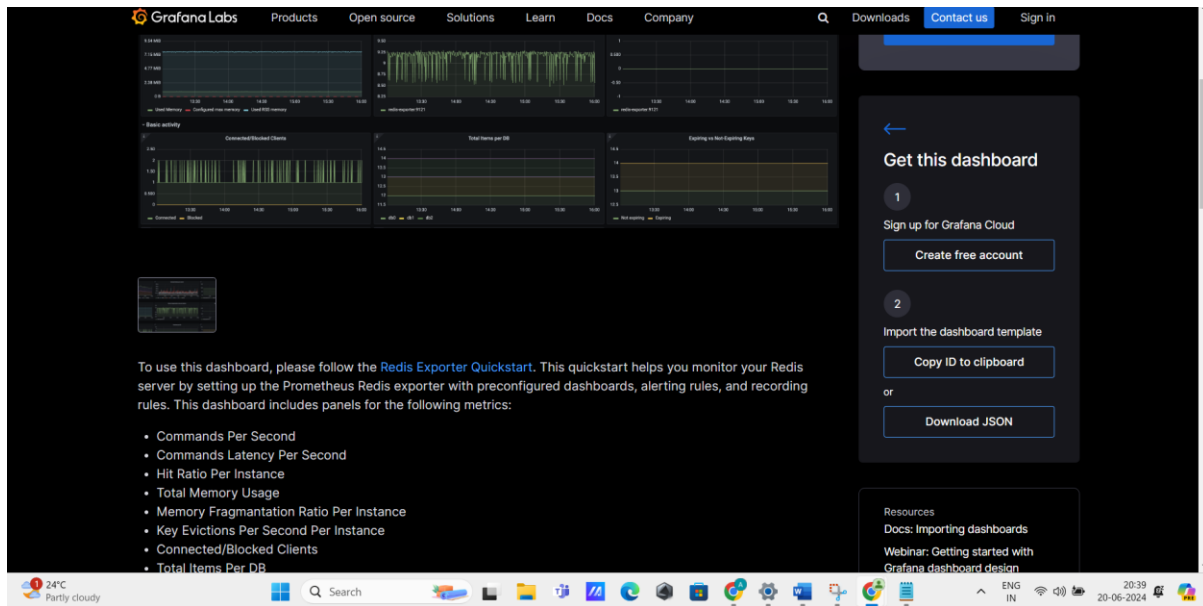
Grafana Labs Products Open source Solutions Learn Docs Company Downloads Contact us Sign in

Basic activity

Connected/Blocked Clients

Total Items per DB

Expiring vs Not-Expiring Keys

Get this dashboard

1

Sign up for Grafana Cloud

Create free account

2

Import the dashboard template

Copy ID to clipboard

or

Download JSON

To use this dashboard, please follow the Redis Exporter Quickstart. This quickstart helps you monitor your Redis server by setting up the Prometheus Redis exporter with preconfigured dashboards, alerting rules, and recording rules. This dashboard includes panels for the following metrics:

- Commands Per Second
- Commands Latency Per Second
- Hit Ratio Per Instance
- Total Memory Usage
- Memory Fragmantation Ratio Per Instance
- Key Evictions Per Second Per Instance
- Connected/Blocked Clients
- Total Items Per DB

Resources

Docs: Importing dashboards

Webinar: Getting started with Grafana dashboard design

24°C
Partly cloudy

Search

ENG
IN

20:39
20-06-2024